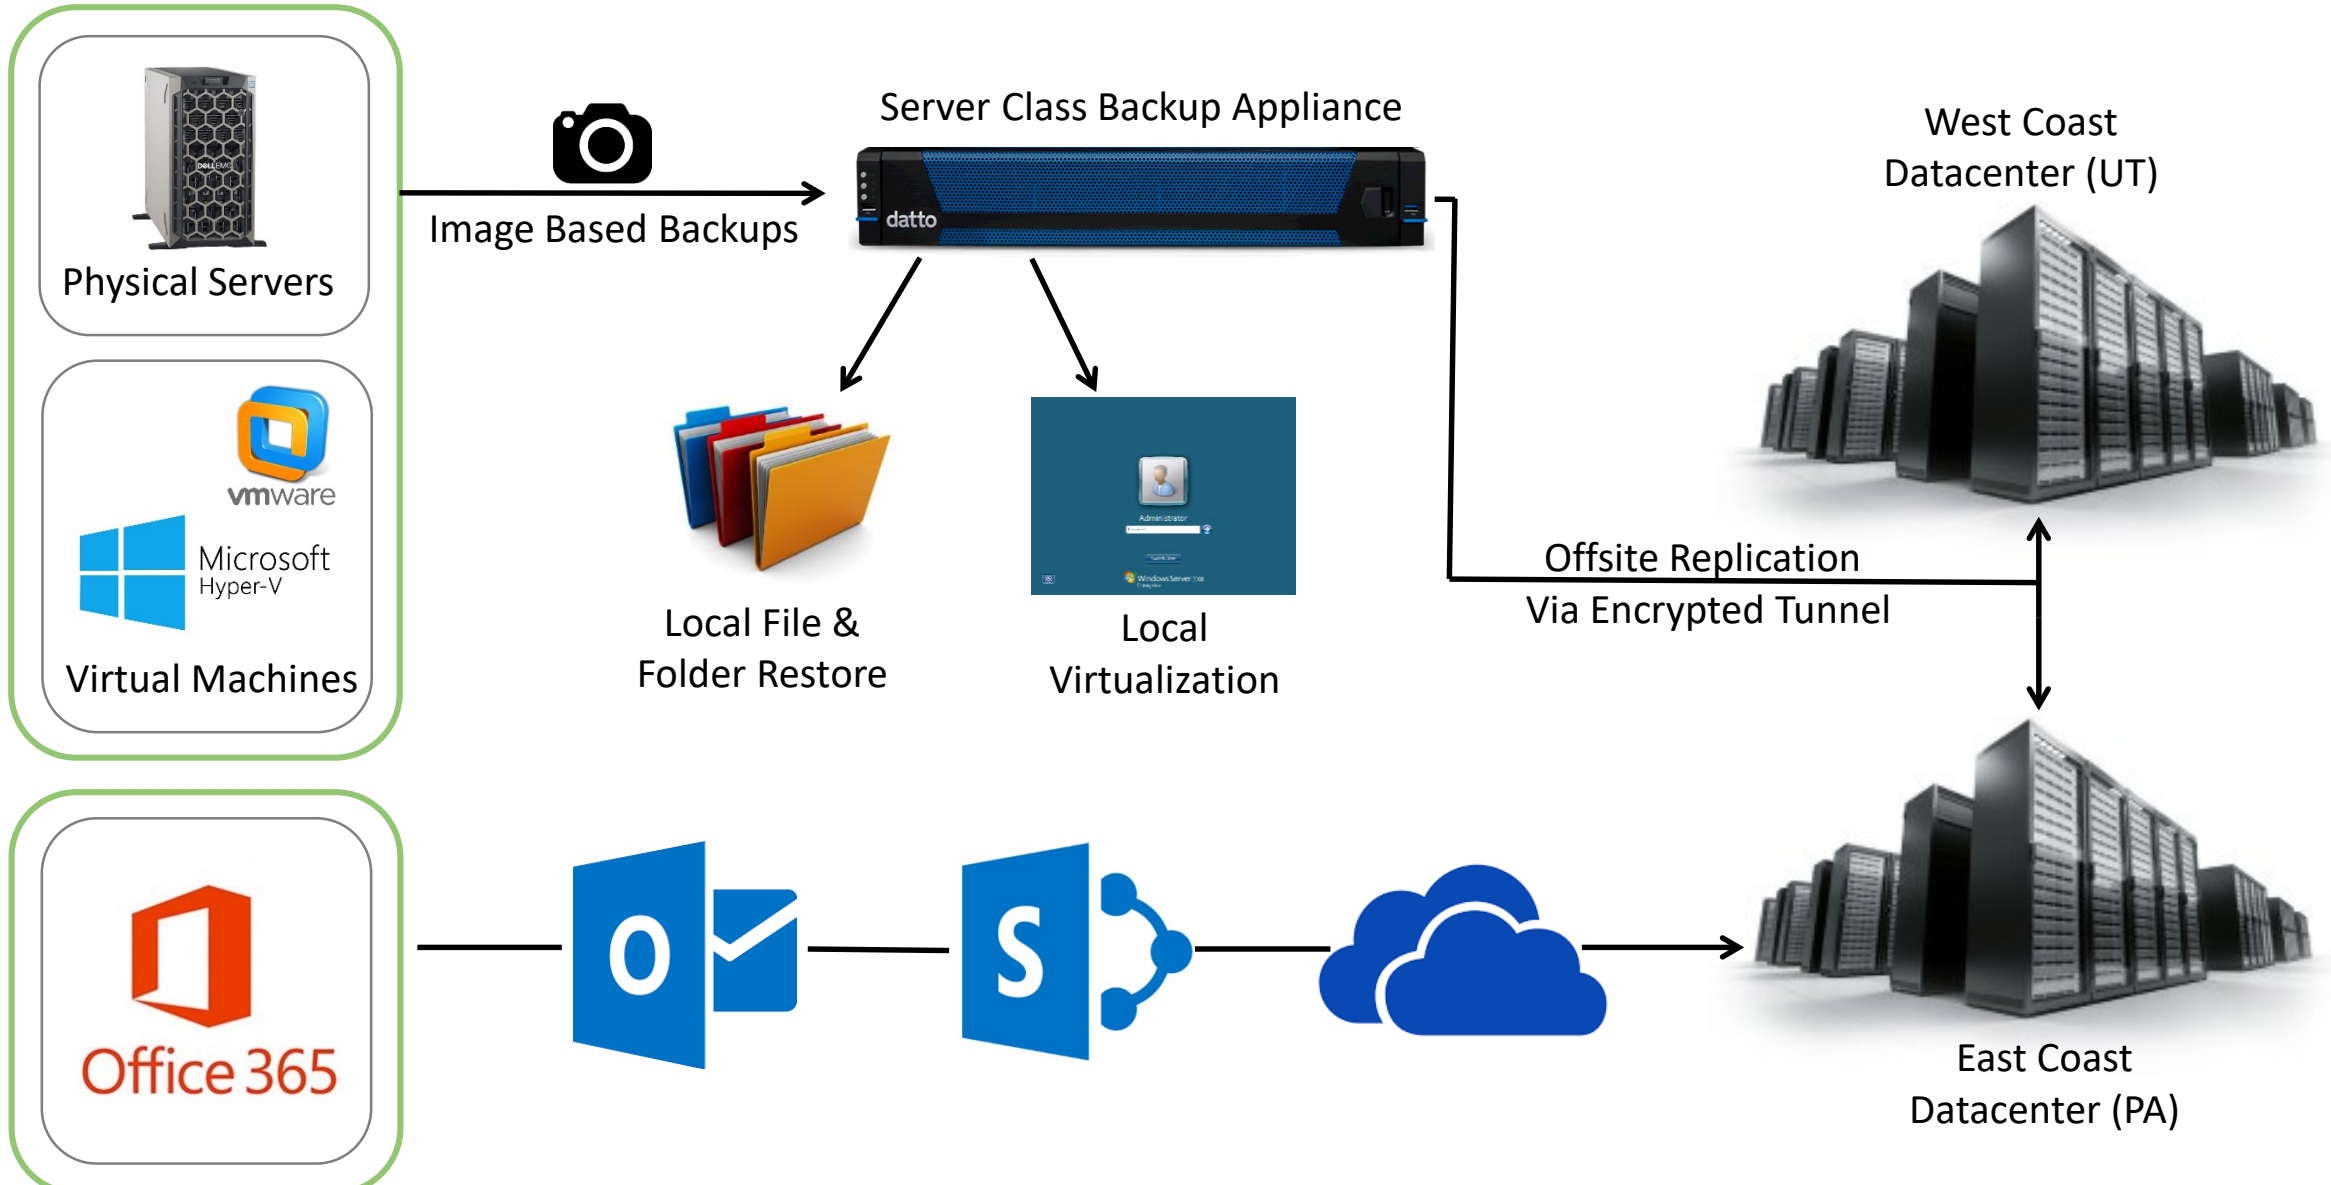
DELL EMC

Physical Servers

vmware

Microsoft Hyper-V

Virtual Machines

Image Based Backups

Server Class Backup Appliance

datto

Local File & Folder Restore

Administrator

Windows Server 2008

Local Virtualization

West Coast Datacenter (UT)

Offsite Replication Via Encrypted Tunnel

East Coast Datacenter (PA)

Office 365

O

S